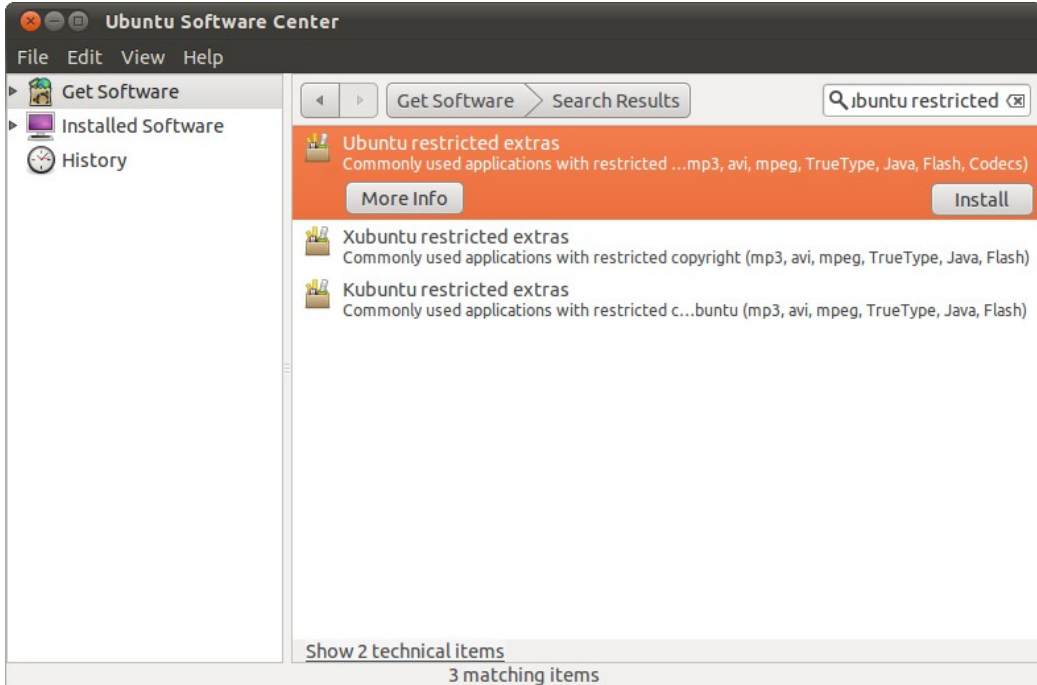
Ubuntu Software Center

File Edit View Help

Get Software
Installed Software
History

Get Software Search Results

ıbuntu restricted

Ubuntu restricted extras
Commonly used applications with restricted ...mp3, avi, mpeg, TrueType, Java, Flash, Codecs)

More Info

Install

Xubuntu restricted extras
Commonly used applications with restricted copyright (mp3, avi, mpeg, TrueType, Java, Flash)

Kubuntu restricted extras
Commonly used applications with restricted c...buntu (mp3, avi, mpeg, TrueType, Java, Flash)

Show 2 technical items

3 matching items